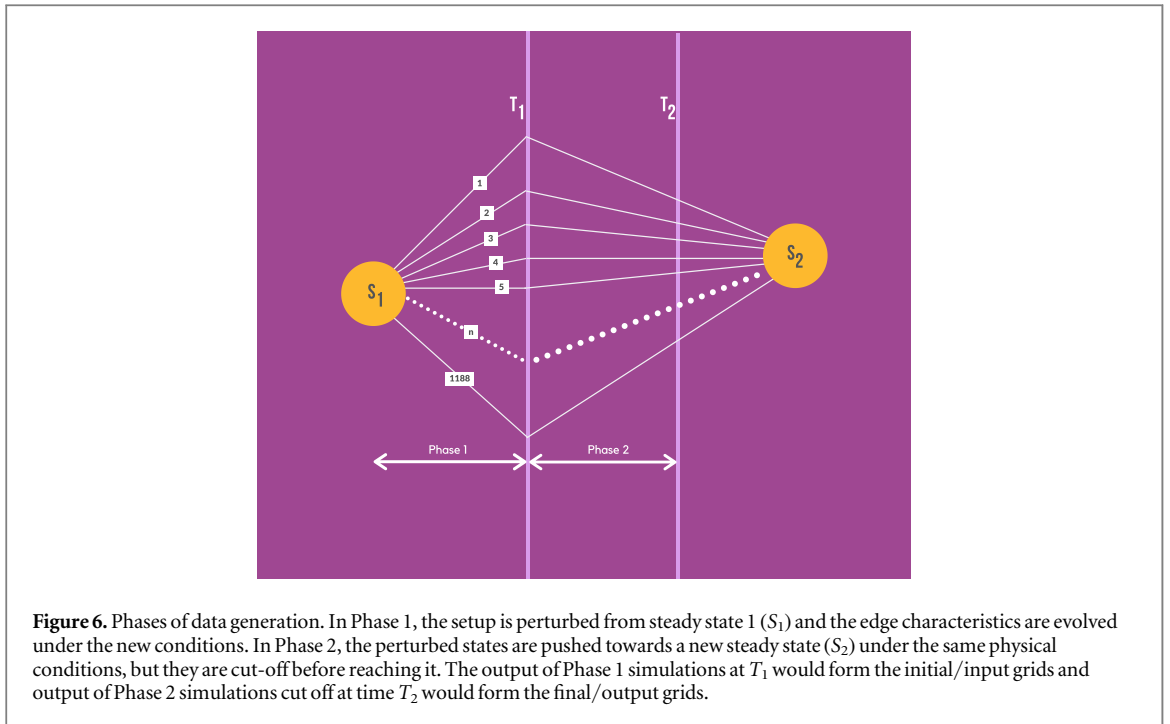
$T_1$

$T_2$

1

2

3

4

5

n

1188

$S_1$

$S_2$

Phase 1

Phase 2

**Figure 6.** Phases of data generation. In Phase 1, the setup is perturbed from steady state 1 ($S_1$) and the edge characteristics are evolved under the new conditions. In Phase 2, the perturbed states are pushed towards a new steady state ($S_2$) under the same physical conditions, but they are cut-off before reaching it. The output of Phase 1 simulations at $T_1$ would form the initial/input grids and output of Phase 2 simulations cut off at time $T_2$ would form the final/output grids.